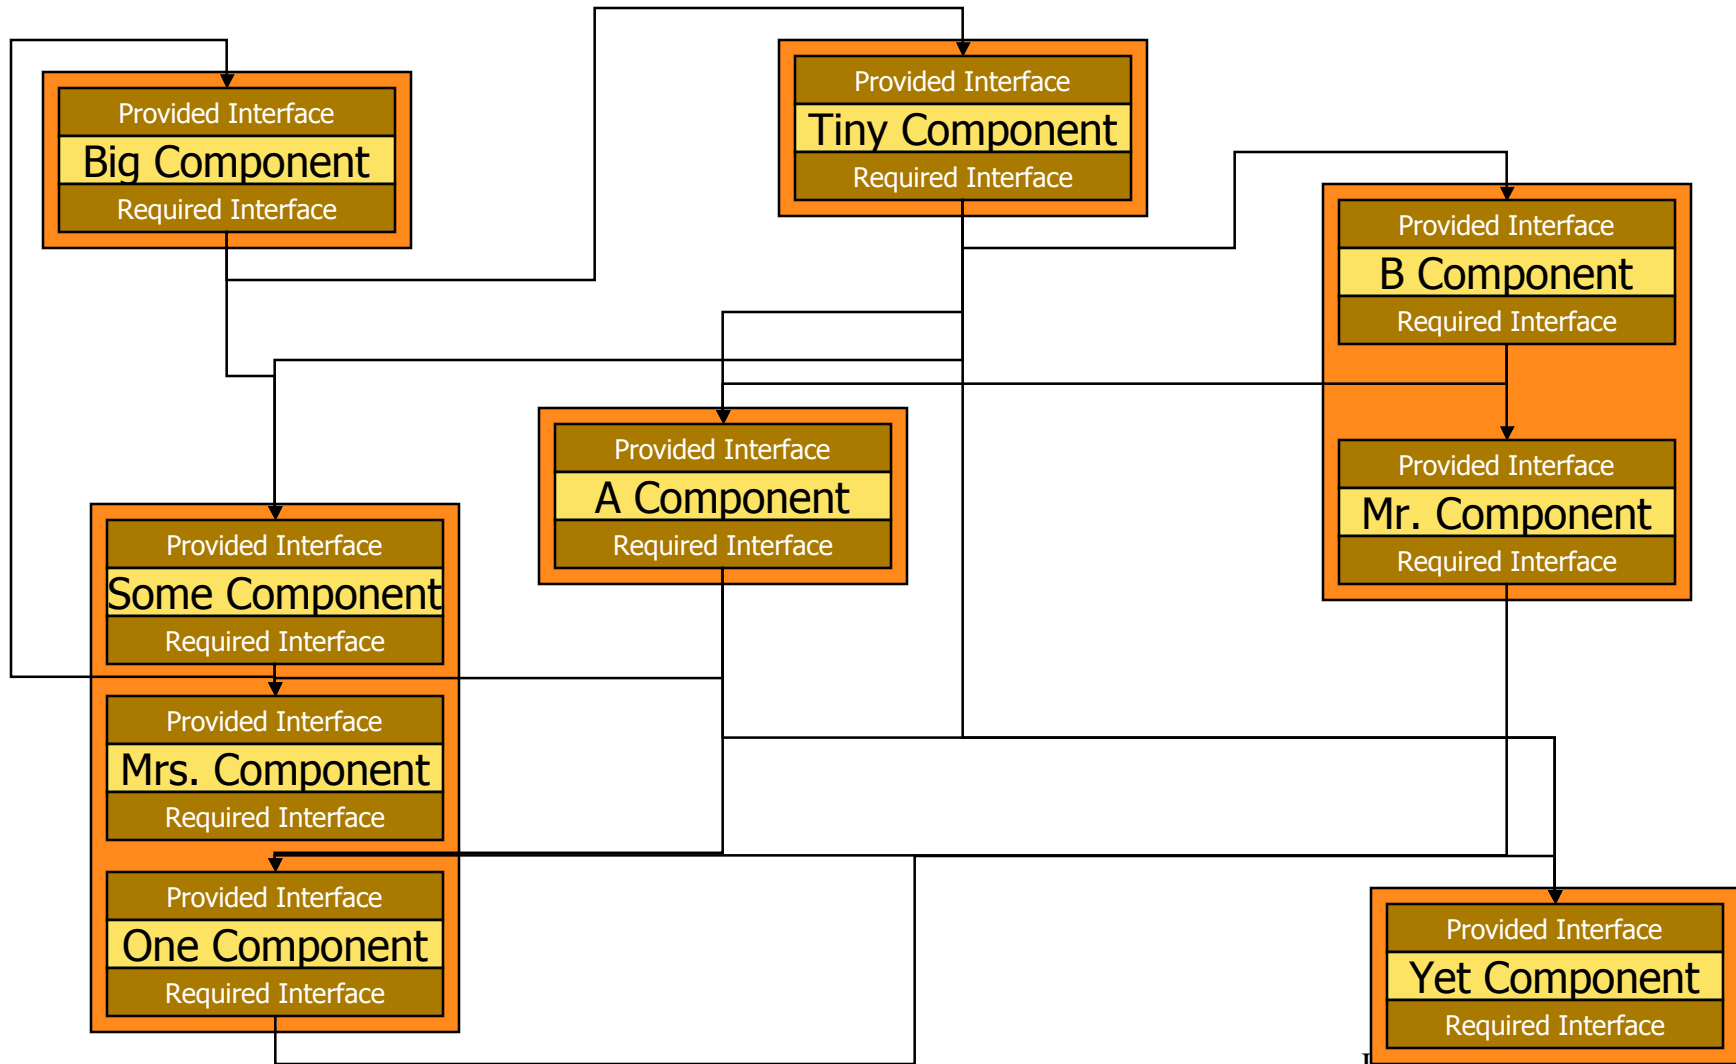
Provided Interface
Big Component
Required Interface

Provided Interface
Tiny Component
Required Interface

Provided Interface
B Component
Required Interface

Provided Interface
A Component
Required Interface

Provided Interface
Mr. Component
Required Interface

Provided Interface
Some Component
Required Interface

Provided Interface
Mrs. Component
Required Interface

Provided Interface
One Component
Required Interface

Provided Interface
Yet Component
Required Interface